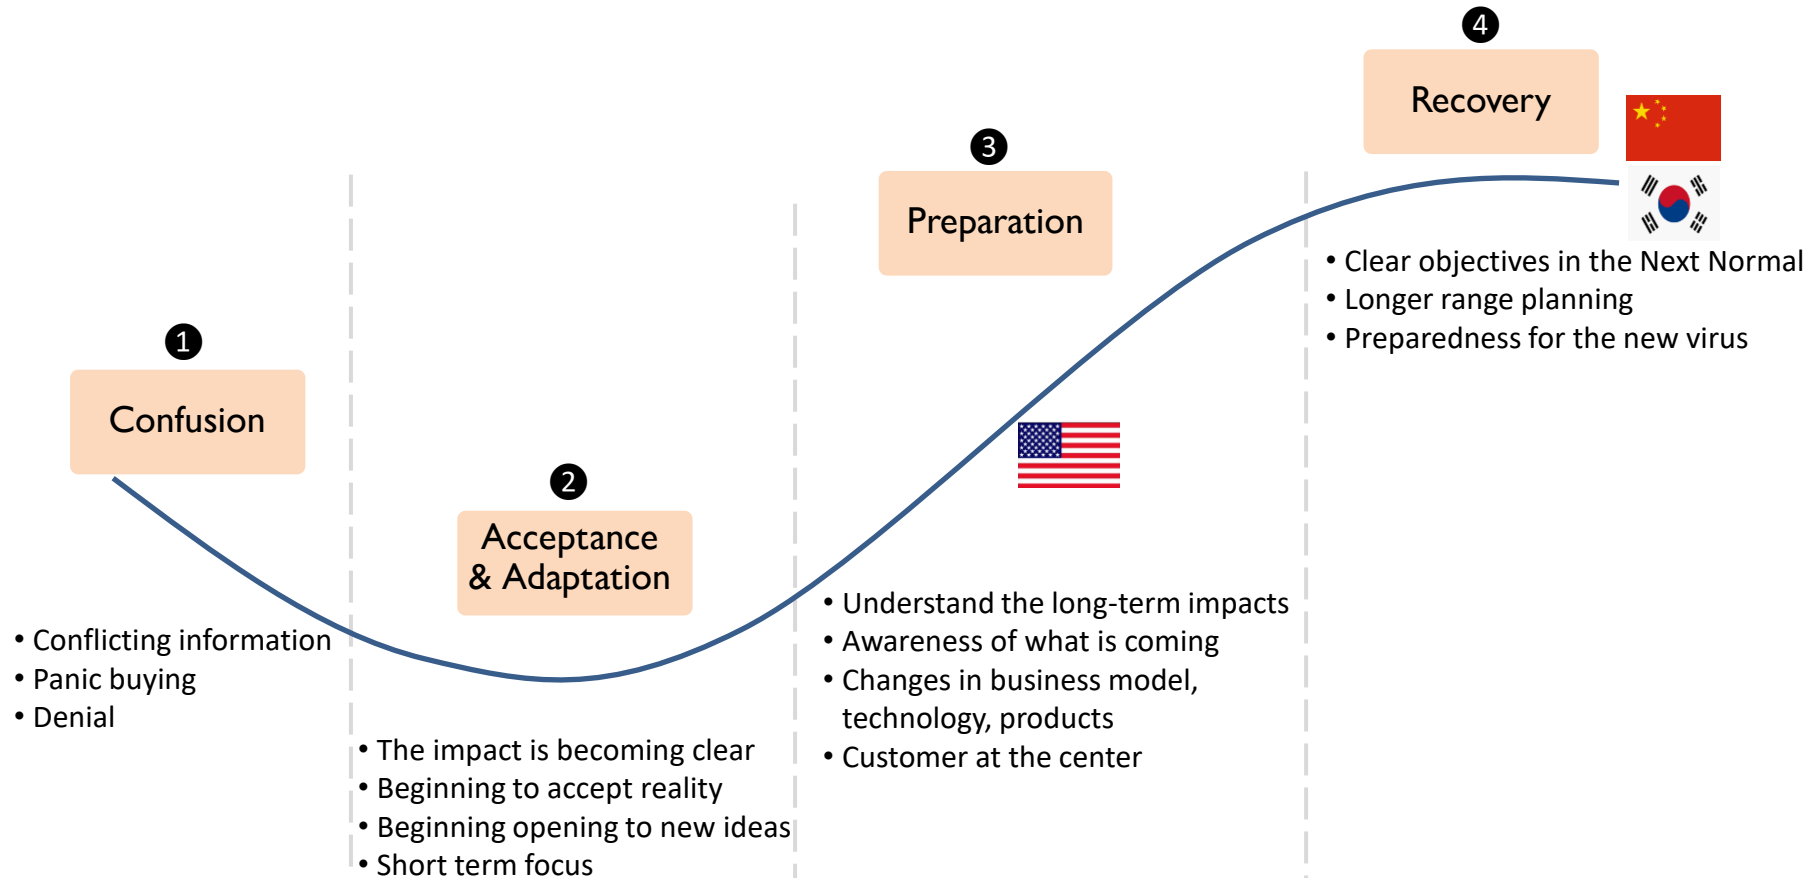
1
Confusion

• Conflicting information
• Panic buying
• Denial

2
Acceptance & Adaptation

• The impact is becoming clear
• Beginning to accept reality
• Beginning opening to new ideas
• Short term focus

3
Preparation

• Understand the long-term impacts
• Awareness of what is coming
• Changes in business model, technology, products
• Customer at the center

4
Recovery

• Clear objectives in the Next Normal
• Longer range planning
• Preparedness for the new virus